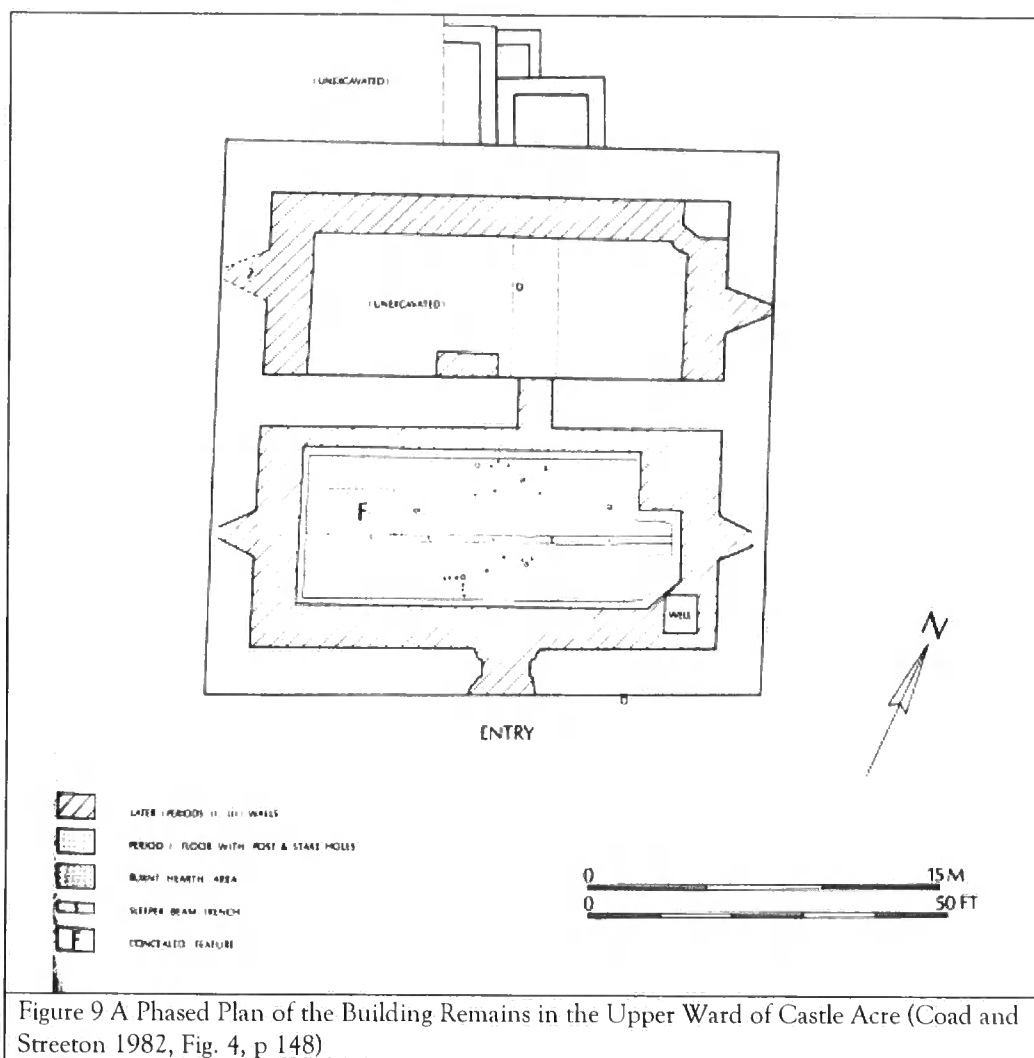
(UNEXCAVATED)

?

(UNEXCAVATED)

F

WELL

N

ENTRY

LATER (PERIODS II - III) WALLS

PERIOD I FLOOR WITH POST & STAKE HOLES

BURNT HEARTH AREA

SLEEPER BEAM TRENCH

F CONCEALED FEATURE

0 15 M

0 50 FT

Figure 9 A Phased Plan of the Building Remains in the Upper Ward of Castle Acre (Coad and Streeton 1982, Fig. 4, p 148)